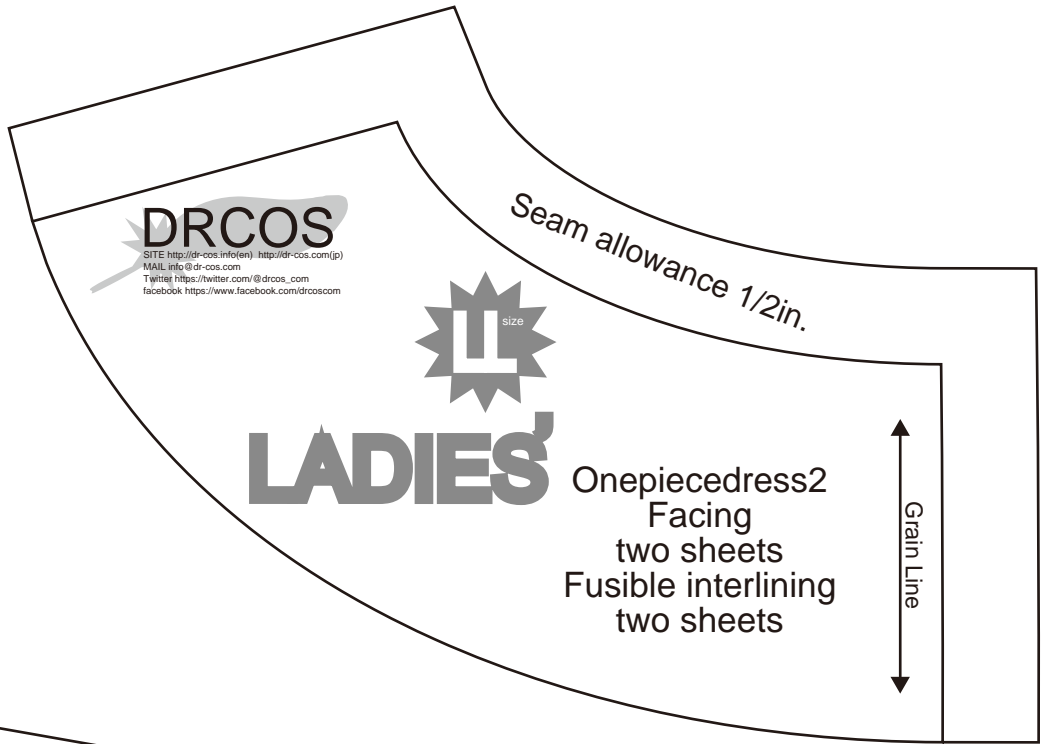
DRCOS
SITE http://dr-cos.info(en) http://dr-cos.com(jp)
MAIL info@dr-cos.com
Twitter https://twitter.com/@drcos_com
facebook https://www.facebook.com/drcoscom

Seam allowance 1/2in.

LL size

LADIES'

Onepiecedress2
Facing
two sheets
Fusible interlining
two sheets

Grain Line